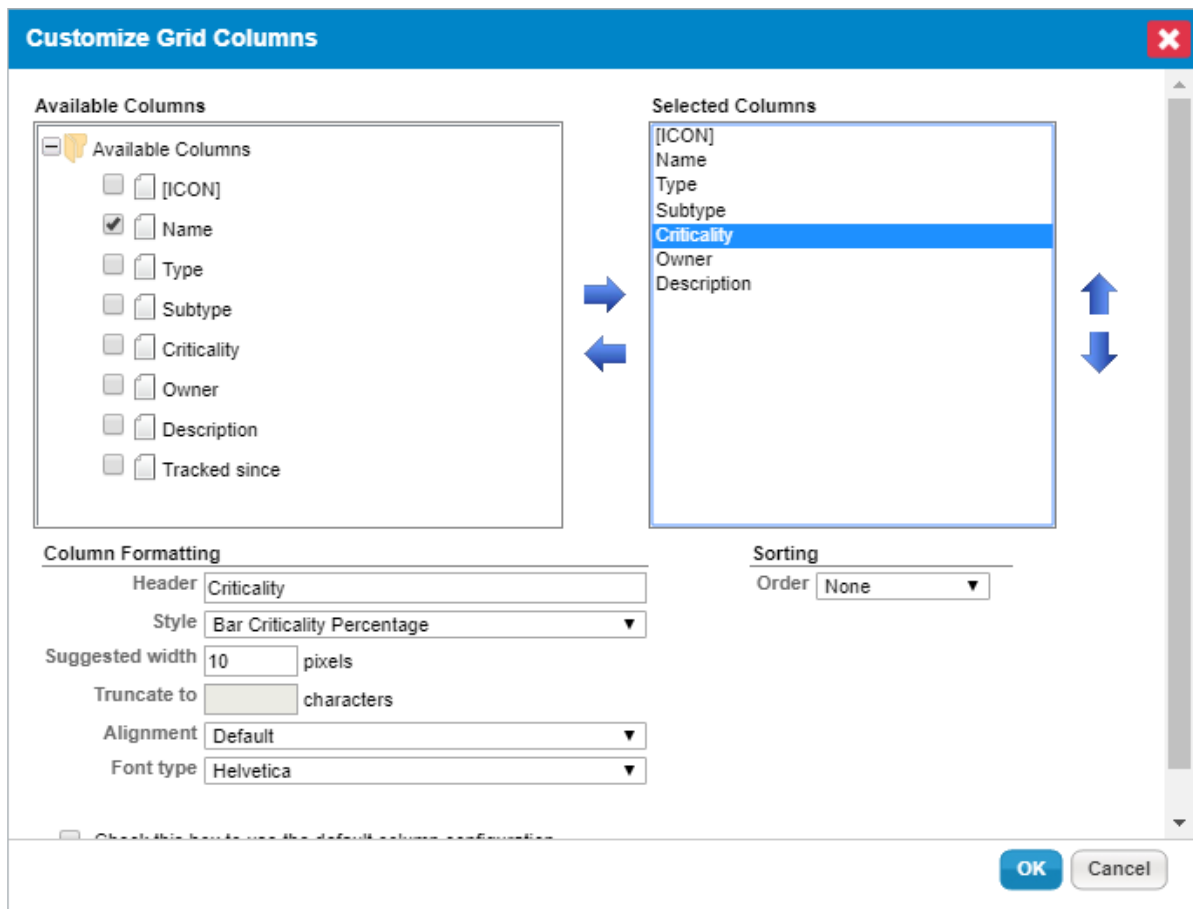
Customize Grid Columns

Available Columns

Available Columns
[ICON]
Name
Type
Subtype
Criticality
Owner
Description
Tracked since

Selected Columns

[ICON]
Name
Type
Subtype
Criticality
Owner
Description

Column Formatting

Header Criticality
Style Bar Criticality Percentage
Suggested width 10 pixels
Truncate to characters
Alignment Default
Font type Helvetica

Sorting

Order None

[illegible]

OK Cancel